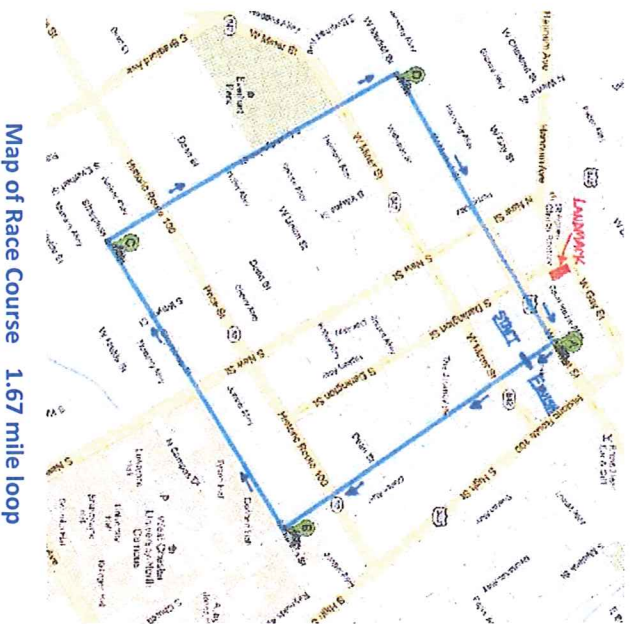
Map of Race Course 1.67 mile loop

LAUNDROMAT

START

FINISH

W Gay St

S New St

S Darlington St

S Church St

S High St

S Walnut St

W Market St

W Miner St

W Union St

W Barnard St

W Nields St

Matlack St

S Bradford Ave

S Penn St

S Wayne St

S Matlack St

Everhart Park

West Chester University